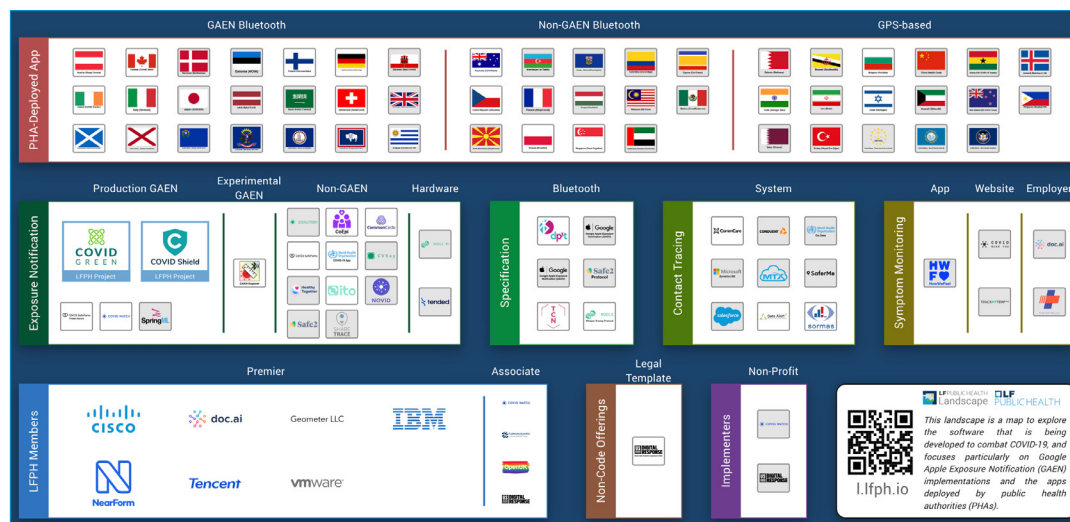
GAEN Bluetooth

Non-GAEN Bluetooth

GPS-based

PHA-Deployed App

Production GAEN

Experimental GAEN

Non-GAEN

Hardware

Bluetooth

System

App

Website

Employer

Exposure Notification

COVID GREEN

LFPH Project

COVID Shield

LFPH Project

SpringML

CoEpi

CommonCircle

Healthy Together

ito

NOVID

Safe2

TRACE

tended

Specification

dp^3t

Google

Safe2 Protocol

TCN

Contact Tracing

CovidCare

CONDUENT

Microsoft

SaferMe

salesforce

sormas

Symptom Monitoring

HWF HealthyFeel

COVID

doc.ai

Premier

Associate

Legal Template

Non-Profit

LFPH Members

CISCO

doc.ai

Geometer LLC

IBM

NearForm

Tencent

vmware

Non-Code Offerings

DIGITAL RESPONSE

Implementers

DIGITAL RESPONSE

LF PUBLIC HEALTH Landscape

LF PUBLIC HEALTH

l.lfph.io

This landscape is a map to explore the software that is being developed to combat COVID-19, and focuses particularly on Google Apple Exposure Notification (GAEN) implementations and the apps deployed by public health authorities (PHAs).